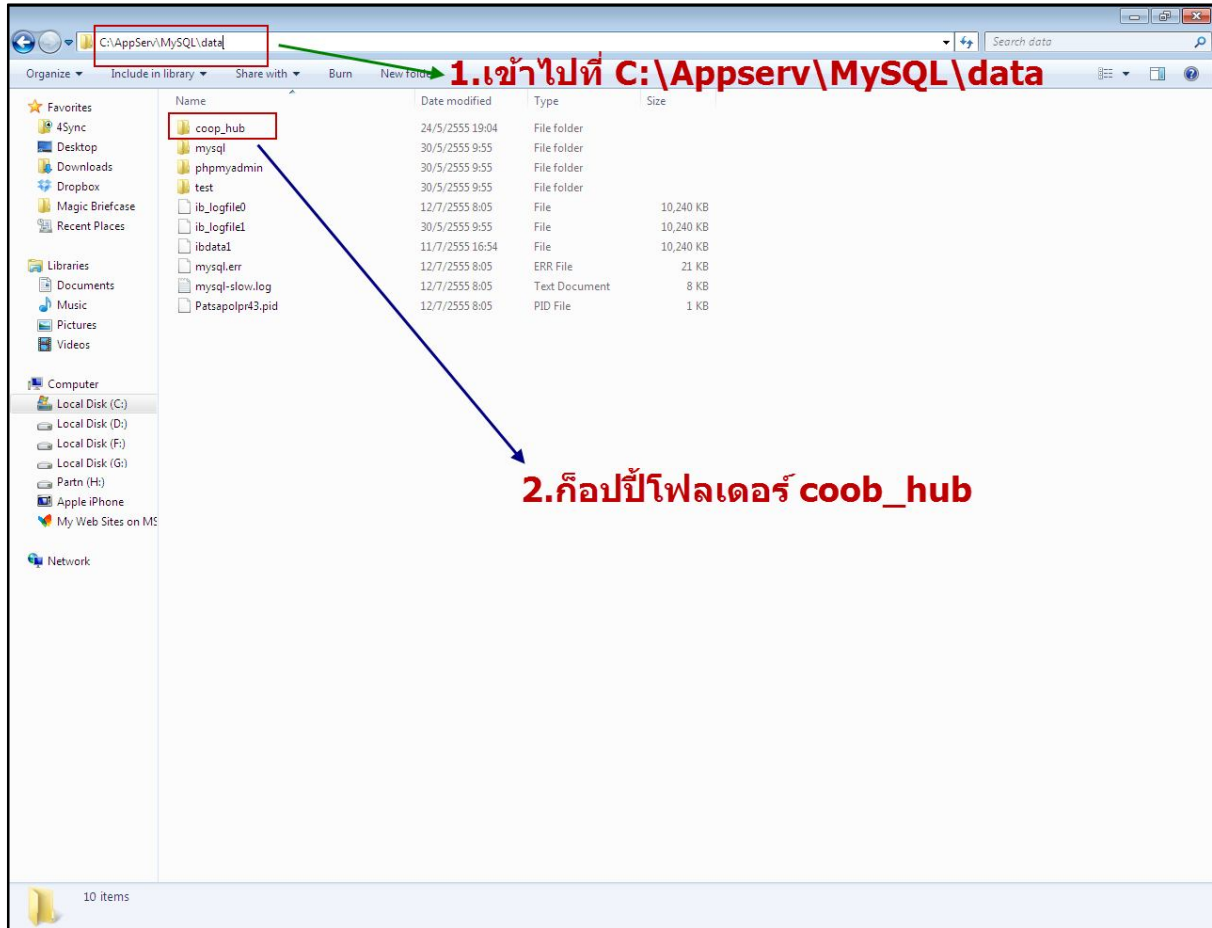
C:\AppServ\MySQL\data

Search data

Organize ▾ Include in library ▾ Share with ▾ Burn New folde

1.เข้าไปที่ C:\Appserv\MySQL\data

Favorites
4Sync
Desktop
Downloads
Dropbox
Magic Briefcase
Recent Places

Libraries
Documents
Music
Pictures
Videos

Computer
Local Disk (C:)
Local Disk (D:)
Local Disk (F:)
Local Disk (G:)
Partn (H:)
Apple iPhone
My Web Sites on MS

Network

| Name | Date modified | Type | Size |
|---|---|---|---|
| coop_hub | 24/5/2555 19:04 | File folder | |
| mysql | 30/5/2555 9:55 | File folder | |
| phpmyadmin | 30/5/2555 9:55 | File folder | |
| test | 30/5/2555 9:55 | File folder | |
| ib_logfile0 | 12/7/2555 8:05 | File | 10,240 KB |
| ib_logfile1 | 30/5/2555 9:55 | File | 10,240 KB |
| ibdata1 | 11/7/2555 16:54 | File | 10,240 KB |
| mysql.err | 12/7/2555 8:05 | ERR File | 21 KB |
| mysql-slow.log | 12/7/2555 8:05 | Text Document | 8 KB |
| Patsapolpr43.pid | 12/7/2555 8:05 | PID File | 1 KB |

2.ก็อปปี้โฟลเดอร์ coob_hub

10 items